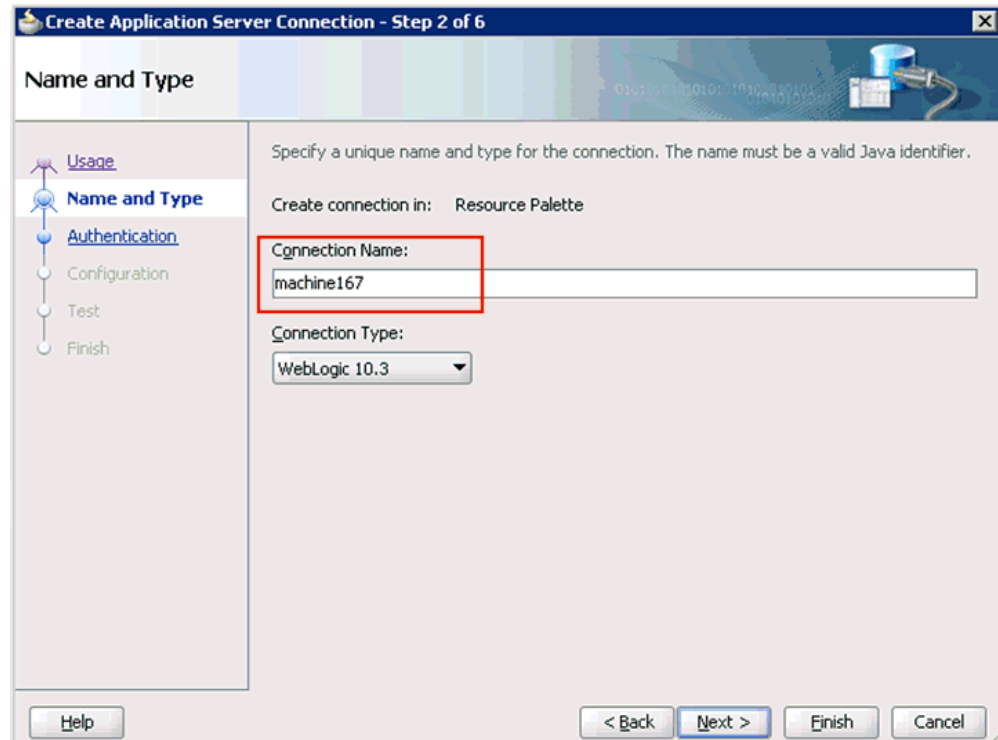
Create Application Server Connection - Step 2 of 6

Name and Type

Usage
Name and Type
Authentication
Configuration
Test
Finish

Specify a unique name and type for the connection. The name must be a valid Java identifier.

Create connection in: Resource Palette

Connection Name:

machine167

Connection Type:

WebLogic 10.3

Help

< Back

Next >

Finish

Cancel